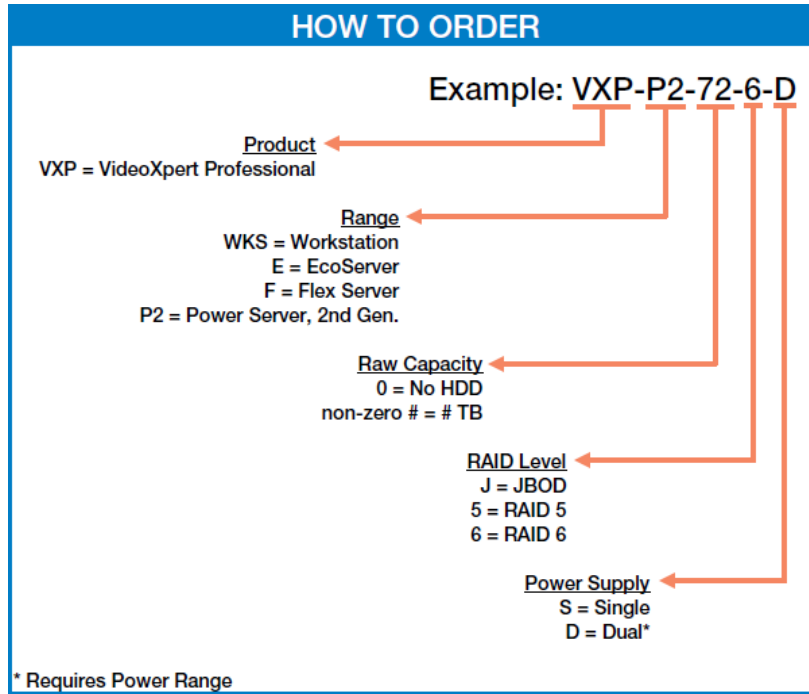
HOW TO ORDER

Example: VXP-P2-72-6-D

Product
VXP = VideoXpert Professional

Range
WKS = Workstation
E = EcoServer
F = Flex Server
P2 = Power Server, 2nd Gen.

Raw Capacity
0 = No HDD
non-zero # = # TB

RAID Level
J = JBOD
5 = RAID 5
6 = RAID 6

Power Supply
S = Single
D = Dual*

* Requires Power Range